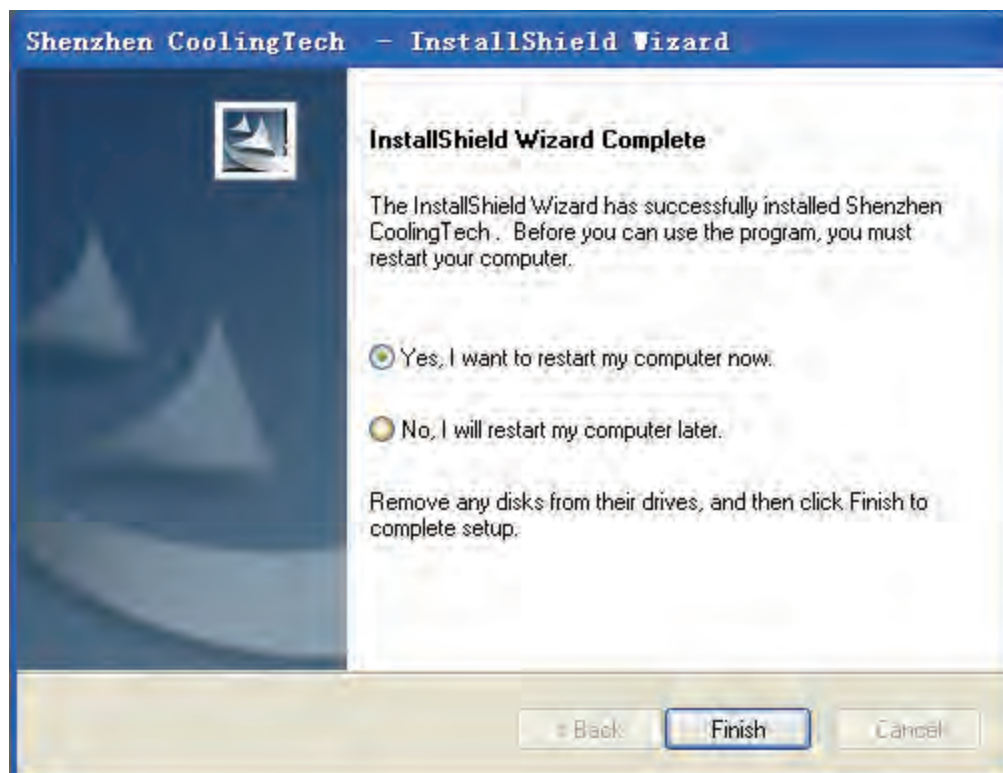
Shenzhen CoolingTech - InstallShield Wizard

InstallShield Wizard Complete

The InstallShield Wizard has successfully installed Shenzhen CoolingTech . Before you can use the program, you must restart your computer.

Yes, I want to restart my computer now.

No, I will restart my computer later.

Remove any disks from their drives, and then click Finish to complete setup.

< Back Finish Cancel